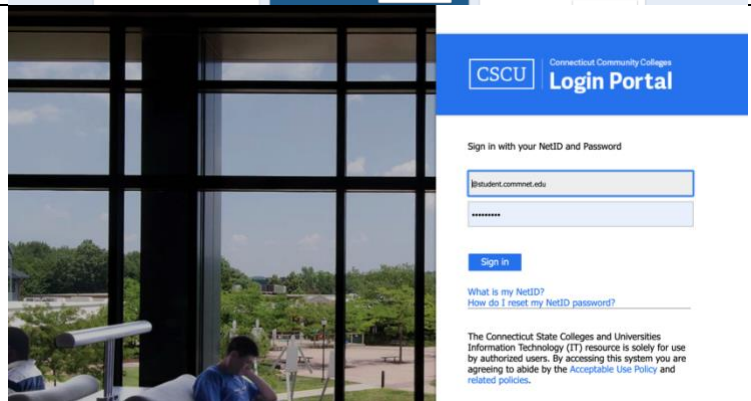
CSCU Connecticut Community Colleges
Login Portal

Sign in with your NetID and Password

@student.commnet.edu

••••••••••

Sign in

What is my NetID?
How do I reset my NetID password?

The Connecticut State Colleges and Universities Information Technology (IT) resource is solely for use by authorized users. By accessing this system you are agreeing to abide by the Acceptable Use Policy and related policies.